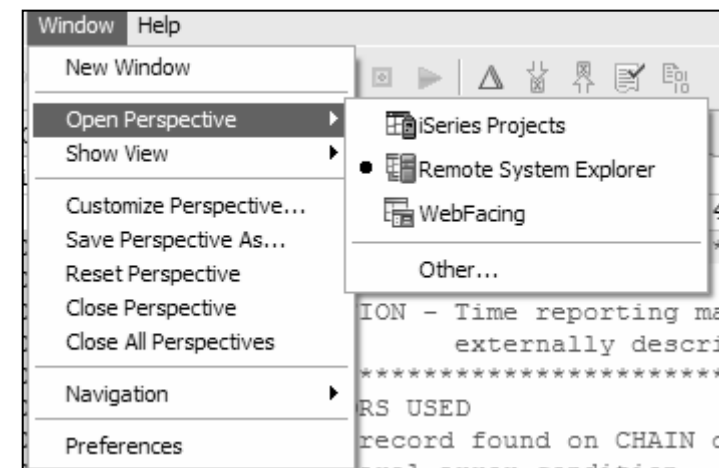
Window Help

New Window

Open Perspective

Show View

Customize Perspective...

Save Perspective As...

Reset Perspective

Close Perspective

Close All Perspectives

Navigation

Preferences

iSeries Projects

Remote System Explorer

WebFacing

Other...

ION - Time reporting ma

externally descri

*****************

RS USED

record found on CHAIN o